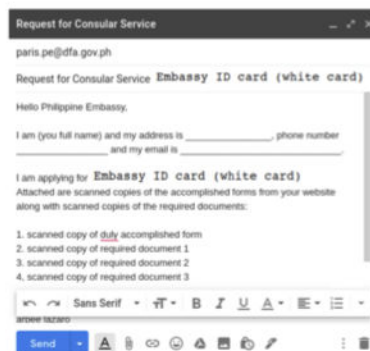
Request for Consular Service

paris.pe@dfa.gov.ph

Request for Consular Service Embassy ID card (white card)

Hello Philippine Embassy,

I am (you full name) and my address is ________________, phone number ________________ and my email is ________________.

I am applying for Embassy ID card (white card)
Attached are scanned copies of the accomplished forms from your website along with scanned copies of the required documents:

1. scanned copy of duly accomplished form
2. scanned copy of required document 1
3. scanned copy of required document 2
4. scanned copy of required document 3

Sans Serif

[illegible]

Send